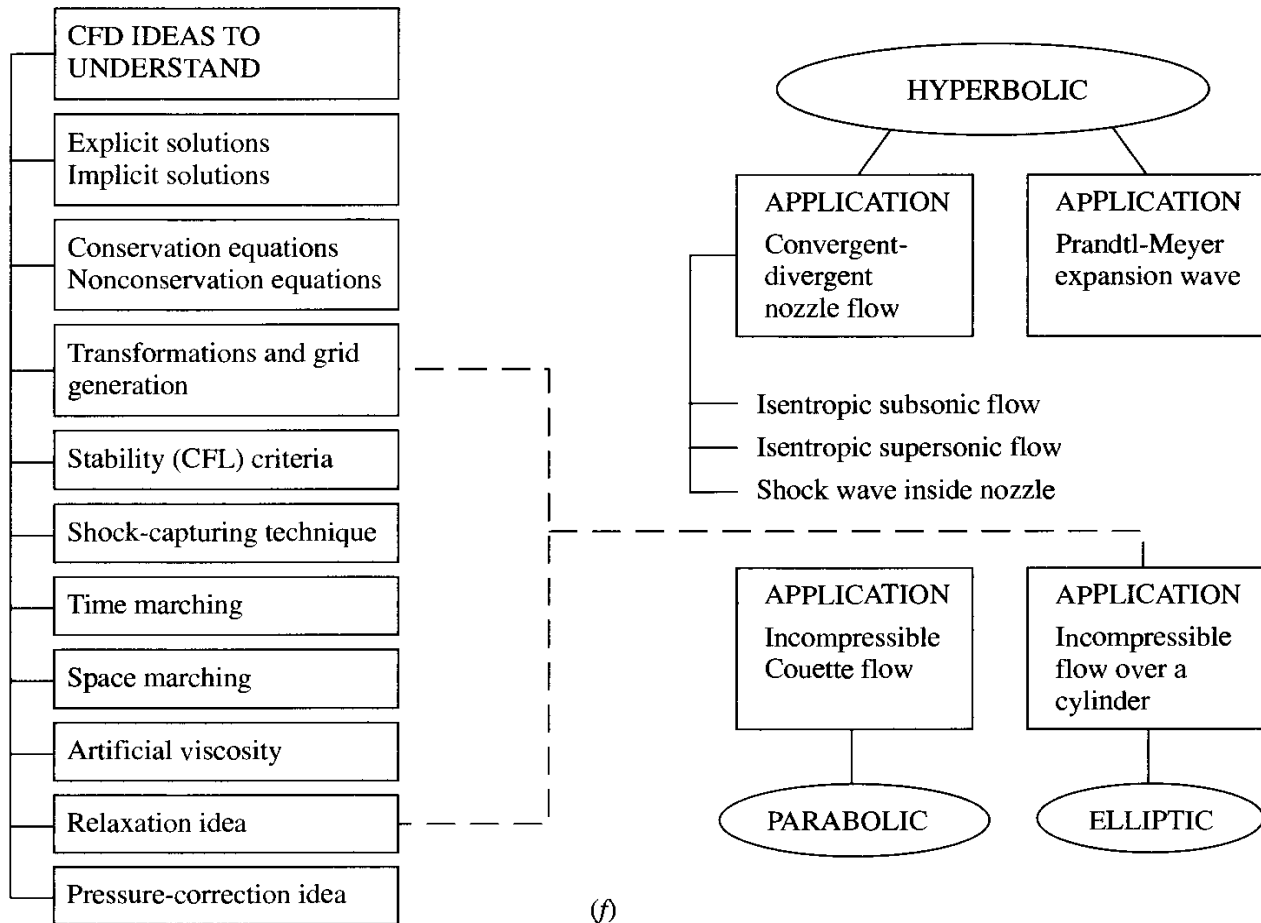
CFD IDEAS TO UNDERSTAND

Explicit solutions
Implicit solutions

Conservation equations
Nonconservation equations

Transformations and grid generation

Stability (CFL) criteria

Shock-capturing technique

Time marching

Space marching

Artificial viscosity

Relaxation idea

Pressure-correction idea

HYPERBOLIC

APPLICATION
Convergent-divergent nozzle flow

APPLICATION
Prandtl-Meyer expansion wave

Isentropic subsonic flow
Isentropic supersonic flow
Shock wave inside nozzle

APPLICATION
Incompressible Couette flow

APPLICATION
Incompressible flow over a cylinder

PARABOLIC

ELLIPTIC

(f)